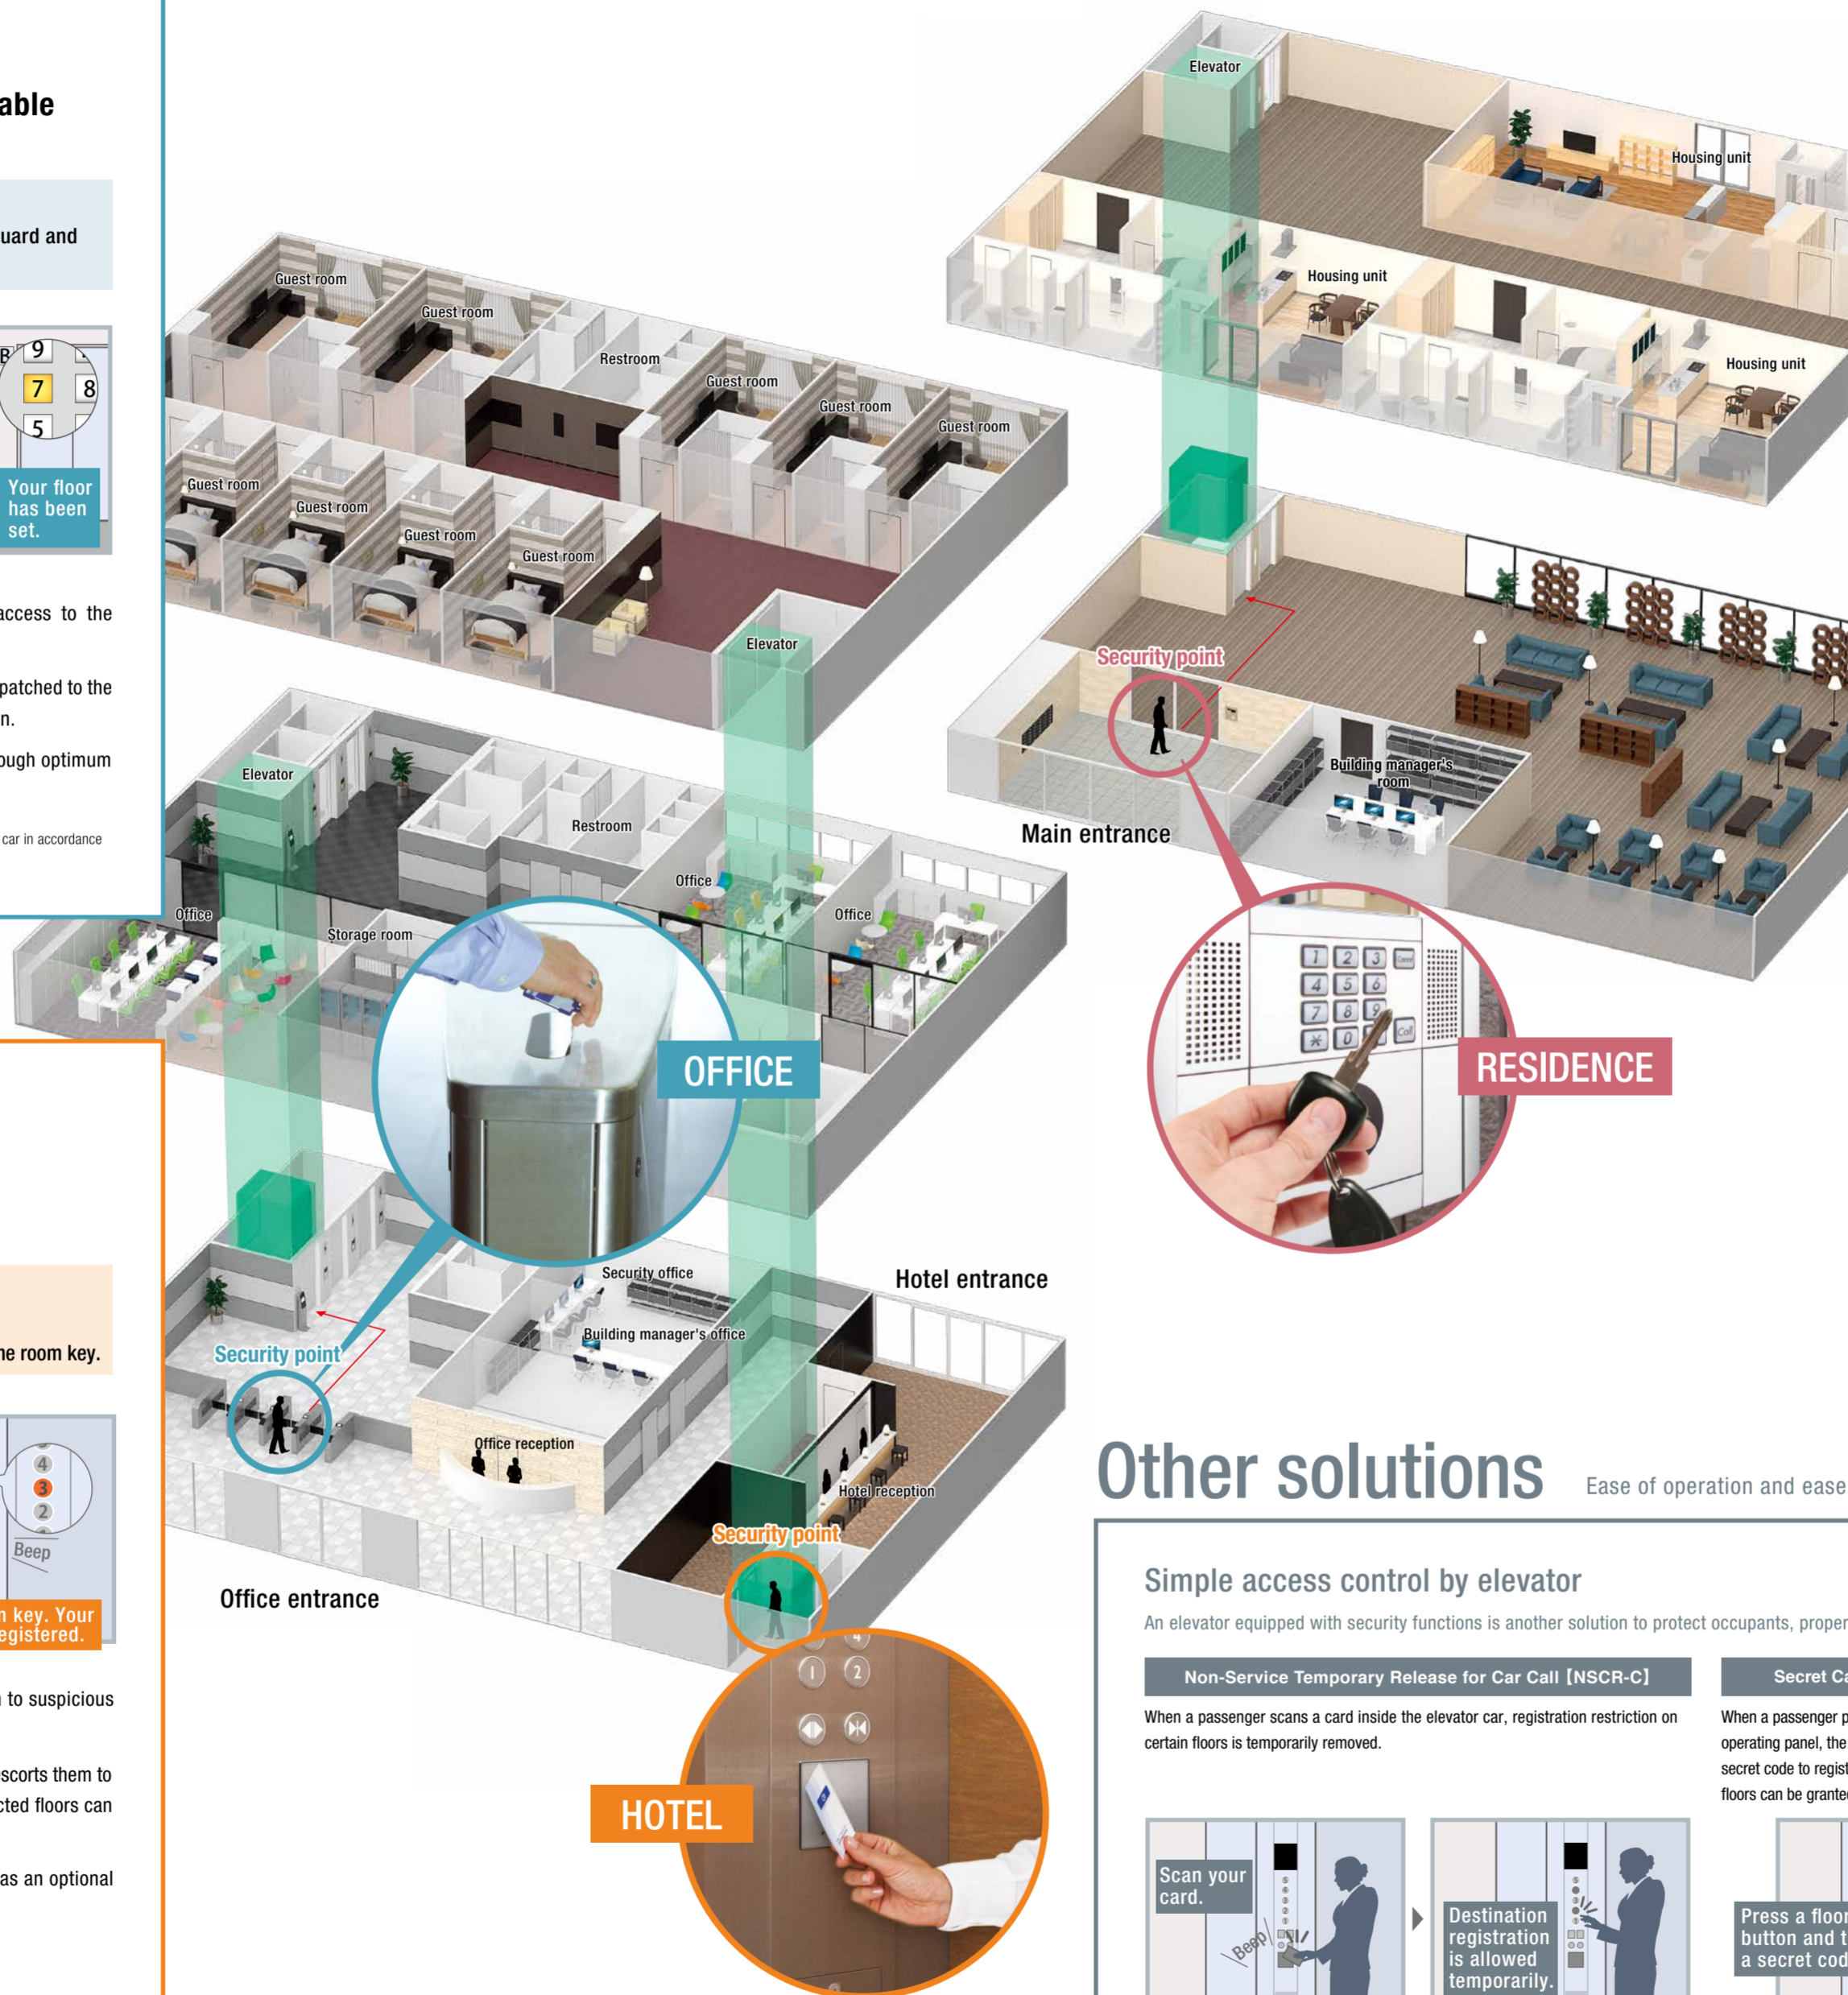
able

uard and

9
7
8
5
Your floor has been set.

access to the

patched to the n.

ough optimum

car in accordance

he room key.

4
3
2
Beep

n key. Your egistered.

n to suspicious

scorts them to cted floors can

as an optional

Elevator
Housing unit
Housing unit
Housing unit

Guest room
Guest room
Restroom
Guest room
Guest room
Guest room
Guest room
Guest room
Guest room
Guest room

Security point
Building manager's room
Main entrance

Elevator
Elevator
Restroom
Office
Office
Office
Storage room

OFFICE

1 2 3
4 5 6
7 8 9
\* 0
Call

RESIDENCE

Security office
Building manager's office
Hotel entrance
Security point
Office reception
Hotel reception
Security point
Office entrance

HOTEL

Other solutions Ease of operation and ease

Simple access control by elevator

An elevator equipped with security functions is another solution to protect occupants, proper

Non-Service Temporary Release for Car Call [NSCR-C]

When a passenger scans a card inside the elevator car, registration restriction on certain floors is temporarily removed.

Scan your card.
Beep
Destination registration is allowed temporarily.

Secret Ca

When a passenger p operating panel, the secret code to regist floors can be grante

Press a floor button and t a secret cod